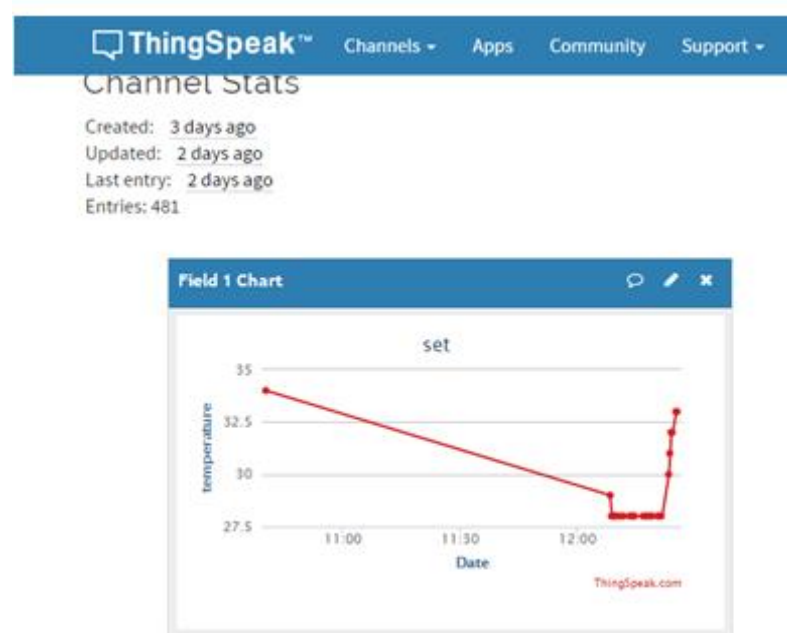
ThingSpeak™ Channels ▾ Apps Community Support ▾

Channel Stats

Created: 3 days ago
Updated: 2 days ago
Last entry: 2 days ago
Entries: 481

Field 1 Chart

set

35
32.5
30
27.5

temperature

11:00
11:30
12:00

Date

ThingSpeak.com